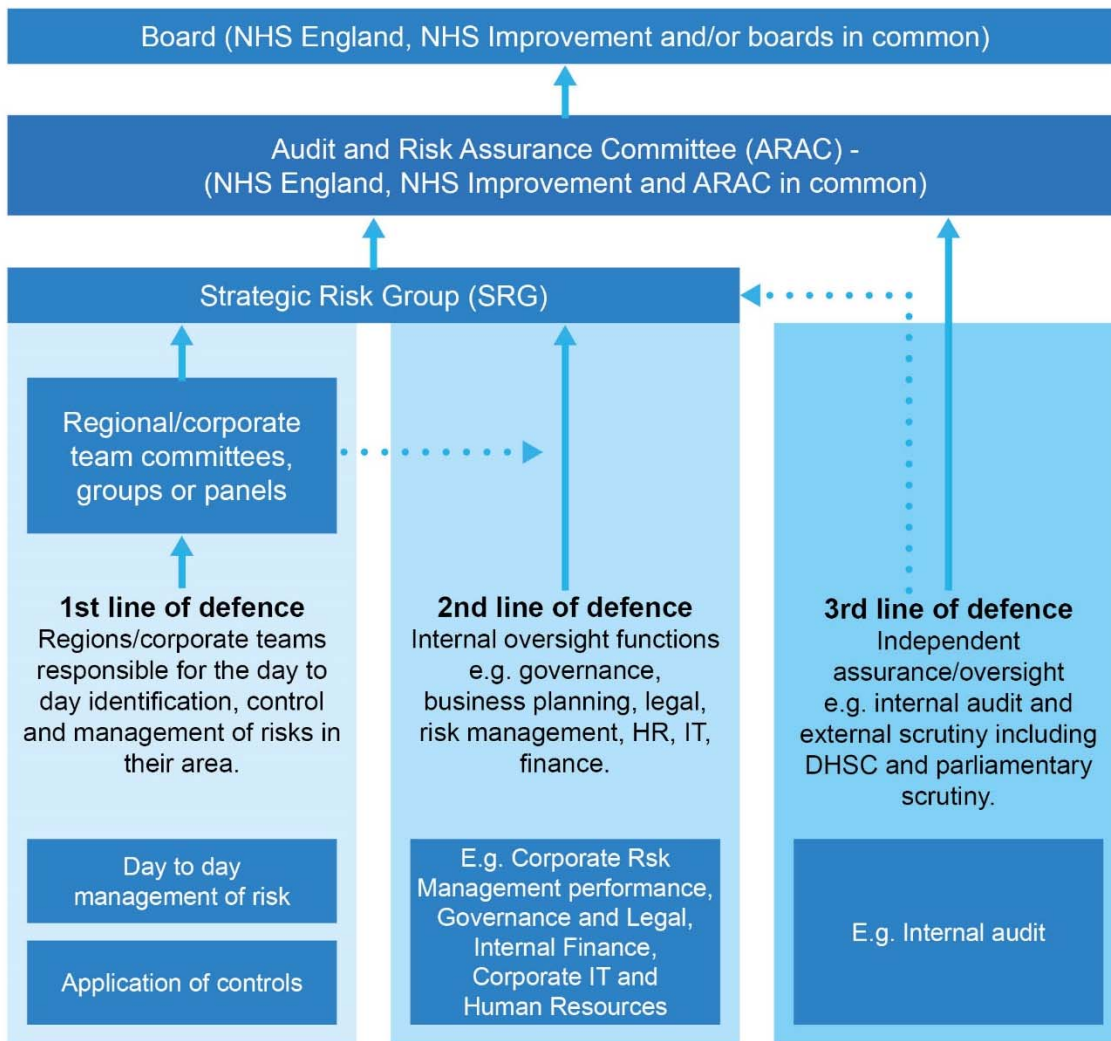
Board (NHS England, NHS Improvement and/or boards in common)

Audit and Risk Assurance Committee (ARAC) - (NHS England, NHS Improvement and ARAC in common)

Strategic Risk Group (SRG)

Regional/corporate team committees, groups or panels

1st line of defence
Regions/corporate teams responsible for the day to day identification, control and management of risks in their area.

Day to day management of risk

Application of controls

2nd line of defence
Internal oversight functions e.g. governance, business planning, legal, risk management, HR, IT, finance.

E.g. Corporate Rsk Management performance, Governance and Legal, Internal Finance, Corporate IT and Human Resources

3rd line of defence
Independent assurance/oversight e.g. internal audit and external scrutiny including DHSC and parliamentary scrutiny.

E.g. Internal audit